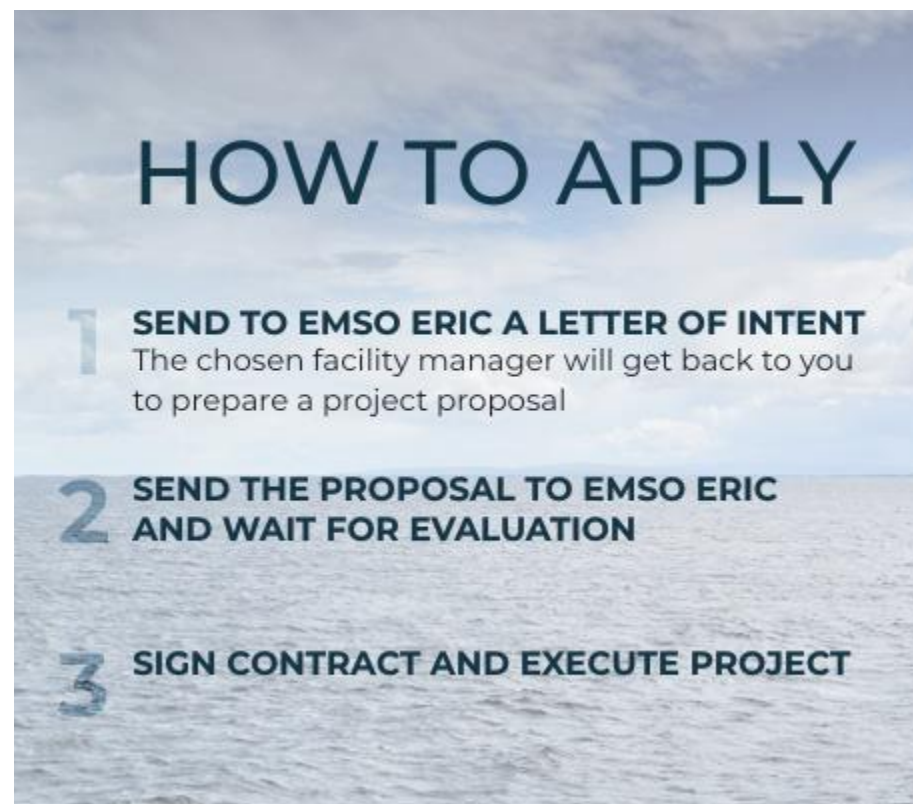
HOW TO APPLY

1 SEND TO EMSO ERIC A LETTER OF INTENT
The chosen facility manager will get back to you to prepare a project proposal

2 SEND THE PROPOSAL TO EMSO ERIC AND WAIT FOR EVALUATION

3 SIGN CONTRACT AND EXECUTE PROJECT